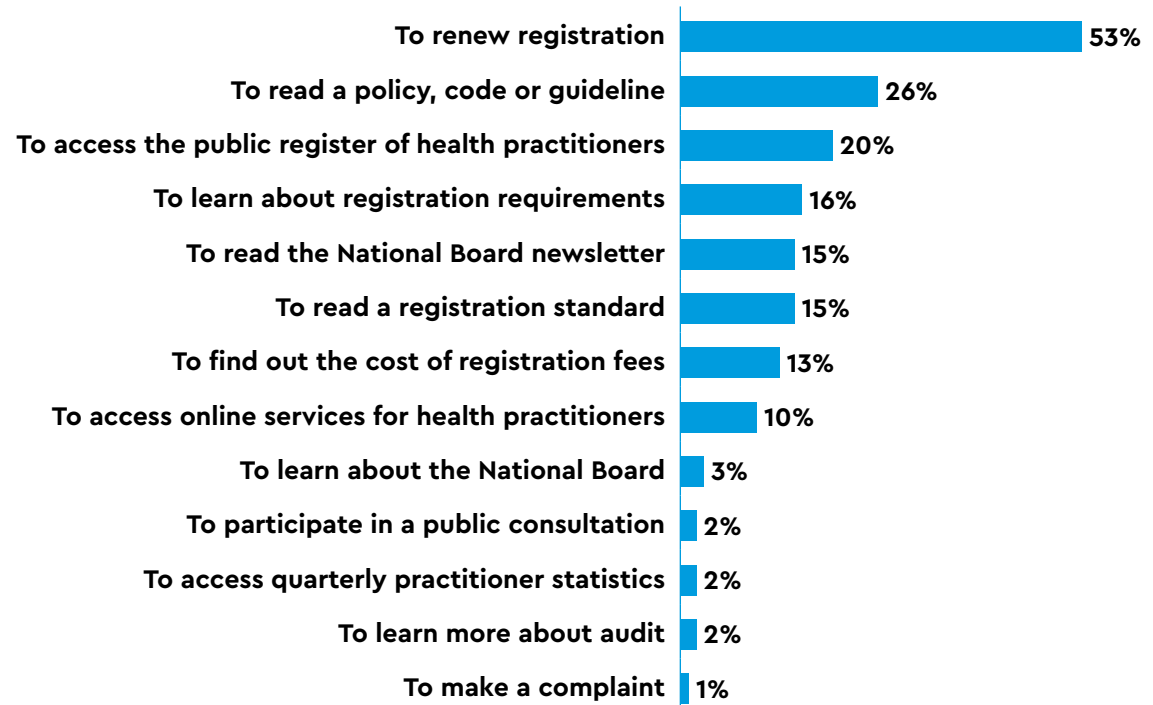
To renew registration 53%
To read a policy, code or guideline 26%
To access the public register of health practitioners 20%
To learn about registration requirements 16%
To read the National Board newsletter 15%
To read a registration standard 15%
To find out the cost of registration fees 13%
To access online services for health practitioners 10%
To learn about the National Board 3%
To participate in a public consultation 2%
To access quarterly practitioner statistics 2%
To learn more about audit 2%
To make a complaint 1%